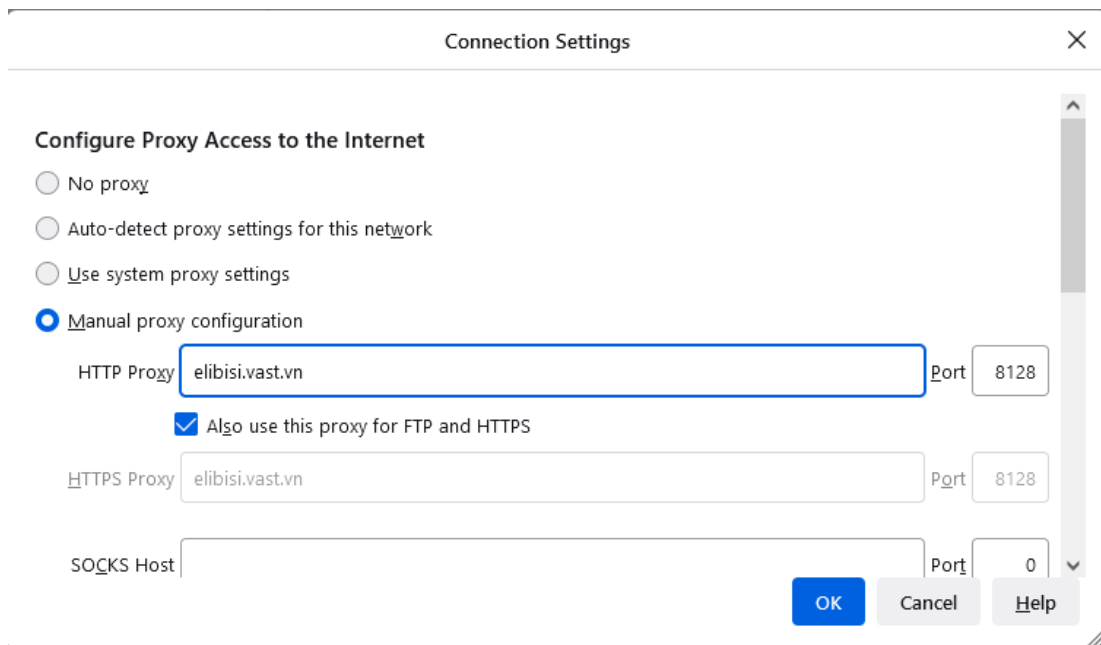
Connection Settings

Configure Proxy Access to the Internet

No proxy

Auto-detect proxy settings for this network

Use system proxy settings

Manual proxy configuration

HTTP Proxy elibisi.vast.vn Port 8128

Also use this proxy for FTP and HTTPS

HTTPS Proxy elibisi.vast.vn Port 8128

SOCKS Host Port 0

OK Cancel Help